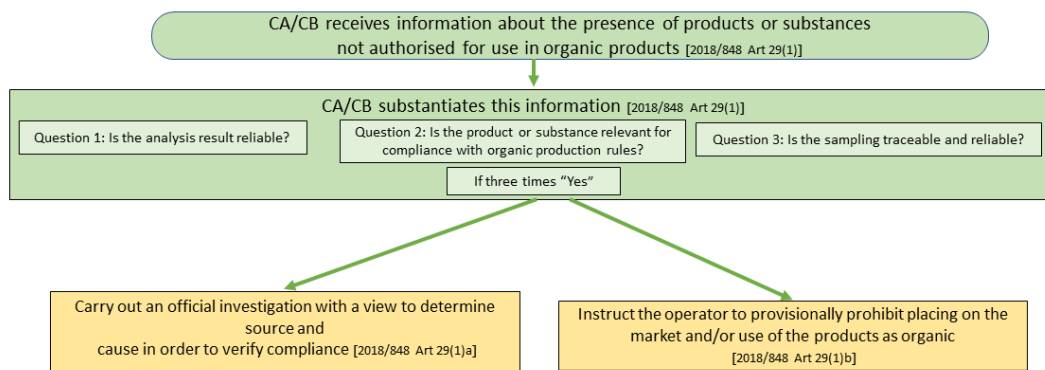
CA/CB receives information about the presence of products or substances not authorised for use in organic products [2018/848 Art 29(1)]

CA/CB substantiates this information [2018/848 Art 29(1)]

Question 1: Is the analysis result reliable?

Question 2: Is the product or substance relevant for compliance with organic production rules?

Question 3: Is the sampling traceable and reliable?

If three times "Yes"

Carry out an official investigation with a view to determine source and cause in order to verify compliance [2018/848 Art 29(1)a]

Instruct the operator to provisionally prohibit placing on the market and/or use of the products as organic [2018/848 Art 29(1)b]